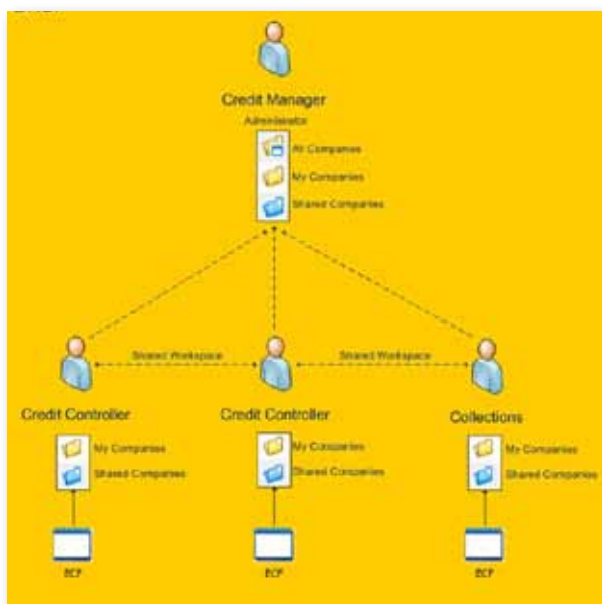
Credit Manager
Administrator

All Companies
My Companies
Shared Companies

Shared Workspace
Shared Workspace

Credit Controller
My Companies
Shared Companies
ECP

Credit Controller
My Companies
Shared Companies
ECP

Collections
My Companies
Shared Companies
ECP